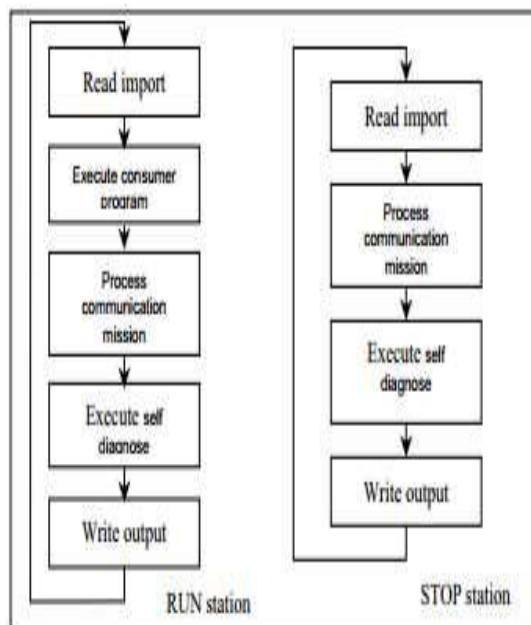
Read import

Execute consumer program

Process communication mission

Execute self diagnose

Write output

RUN station

Read import

Process communication mission

Execute self diagnose

Write output

STOP station